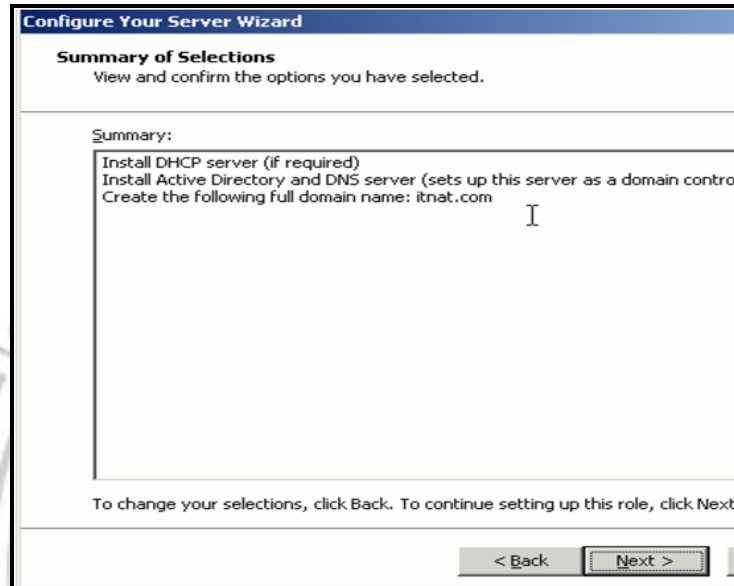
Configure Your Server Wizard

Summary of Selections
View and confirm the options you have selected.

Summary:

Install DHCP server (if required)
Install Active Directory and DNS server (sets up this server as a domain contro
Create the following full domain name: itnat.com

To change your selections, click Back. To continue setting up this role, click Next

< Back
Next >